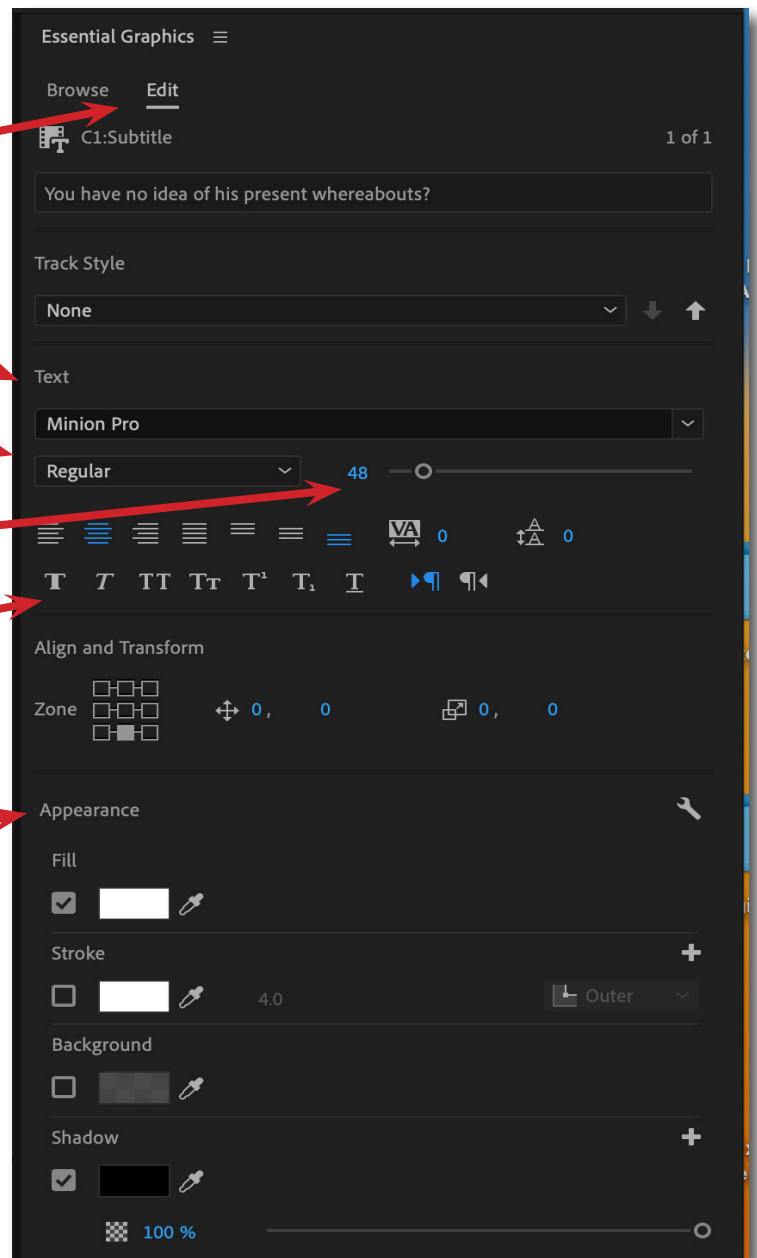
Essential Graphics

Browse Edit

C1:Subtitle 1 of 1

You have no idea of his present whereabouts?

Track Style

None

Text

Minion Pro

Regular 48

VA 0 0

T T TT Tт T¹ T₁ T

Align and Transform

Zone 0, 0 0, 0

Appearance

Fill

Stroke

4.0 Outer

Background

Shadow

100 %